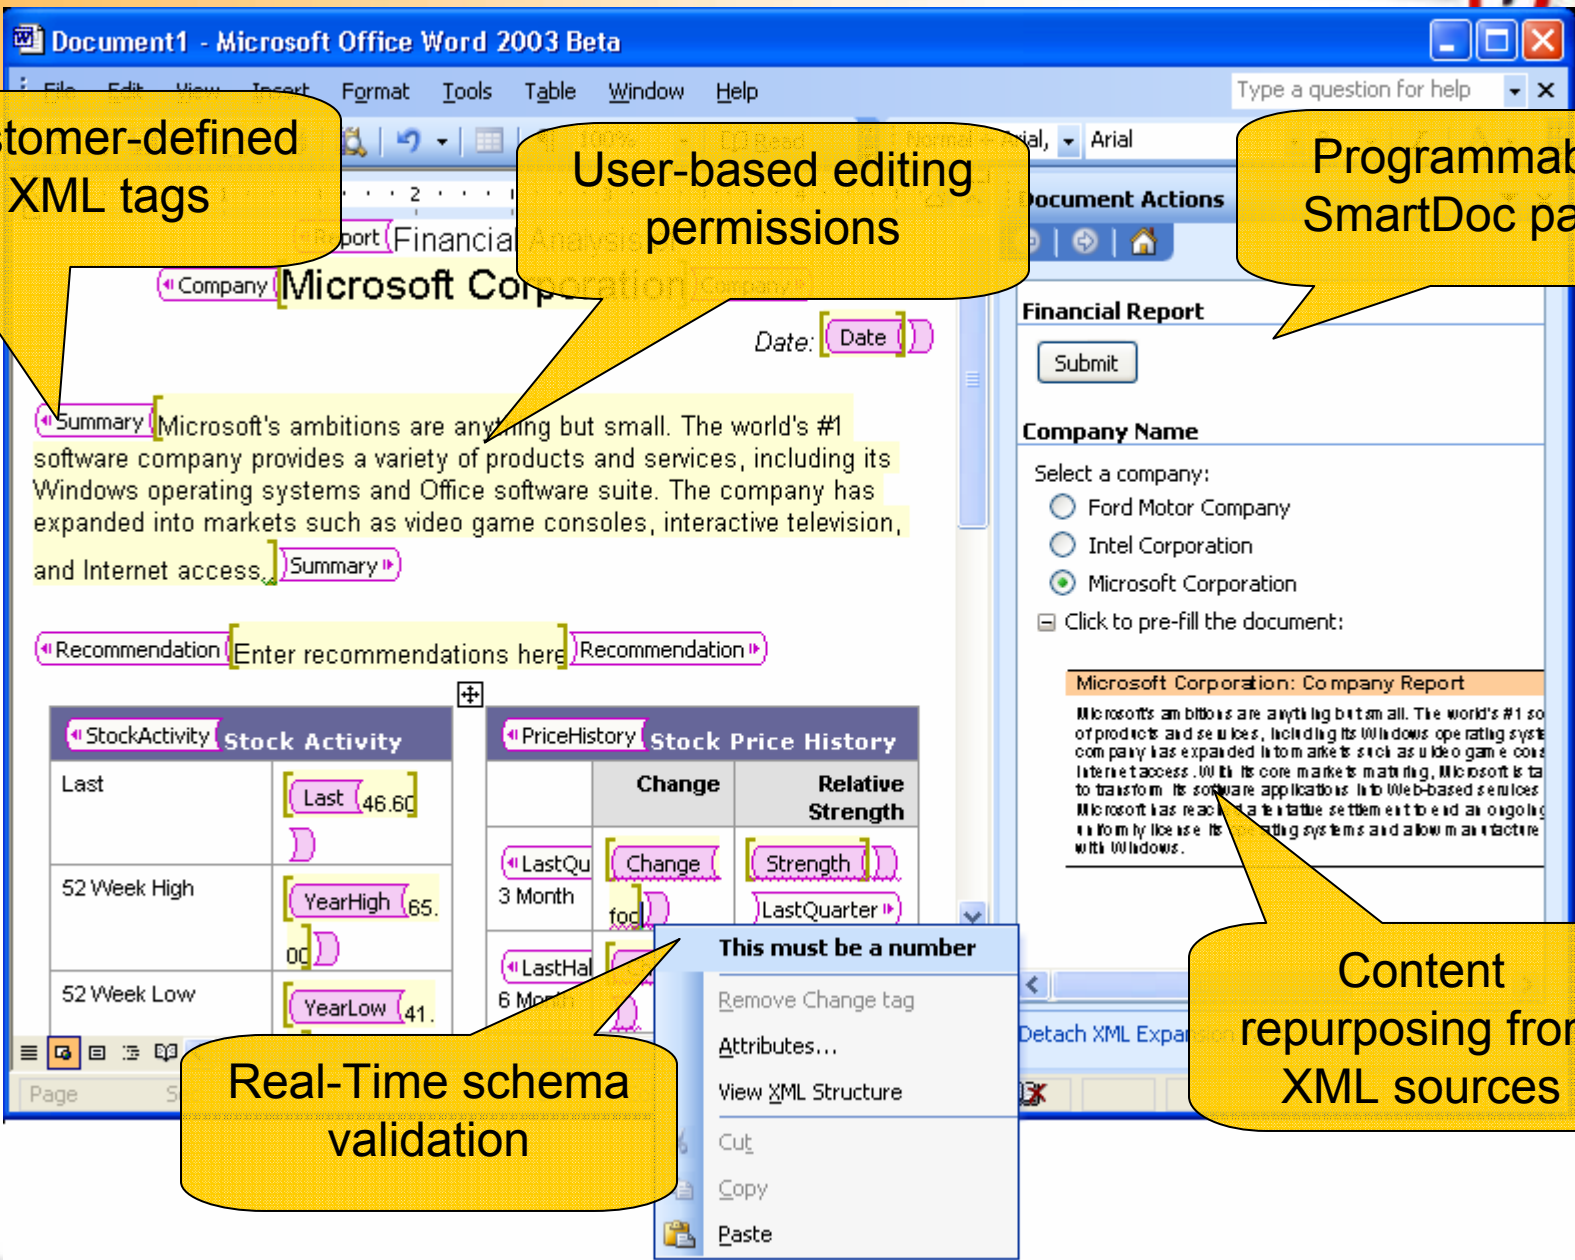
Document1 - Microsoft Office Word 2003 Beta

File Edit View Insert Format Tools Table Window Help

Type a question for help

stomer-defined XML tags

User-based editing permissions

Programmab SmartDoc pa

Arial, Arial

Document Actions

Report Financial Analysis

Company Microsoft Corporation Company

Date: Date

Summary Microsoft's ambitions are anything but small. The world's #1 software company provides a variety of products and services, including its Windows operating systems and Office software suite. The company has expanded into markets such as video game consoles, interactive television, and Internet access. Summary

Recommendation Enter recommendations here Recommendation

| StockActivity Stock Activity | |
|---|---|
| Last | Last 46.60 |
| 52 Week High | YearHigh 65.00 |
| 52 Week Low | YearLow 41. |

| PriceHistory Stock Price History | | |
|---|---|---|
| | Change | Relative Strength |
| LastQu 3 Month | Change foo | Strength LastQuarter |
| LastHal 6 Month | | |

This must be a number

Remove Change tag

Attributes...

View XML Structure

Cut

Copy

Paste

Financial Report

Submit

Company Name

Select a company:

Ford Motor Company

Intel Corporation

Microsoft Corporation

Click to pre-fill the document:

Microsoft Corporation: Company Report

Microsoft's ambitions are anything but small. The world's #1 so of products and services, including its Windows operating syst company has expanded into markets such as video game cons Internet access. With its core markets maturing, Microsoft is ta to transform its software applications into Web-based services Microsoft has reac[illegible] a tentative settlement to end an ongoing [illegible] to modify license its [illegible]ating systems and allow manufacture with Windows.

Detach XML Expan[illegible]

Content repurposing fro XML sources

Real-Time schema validation

Page